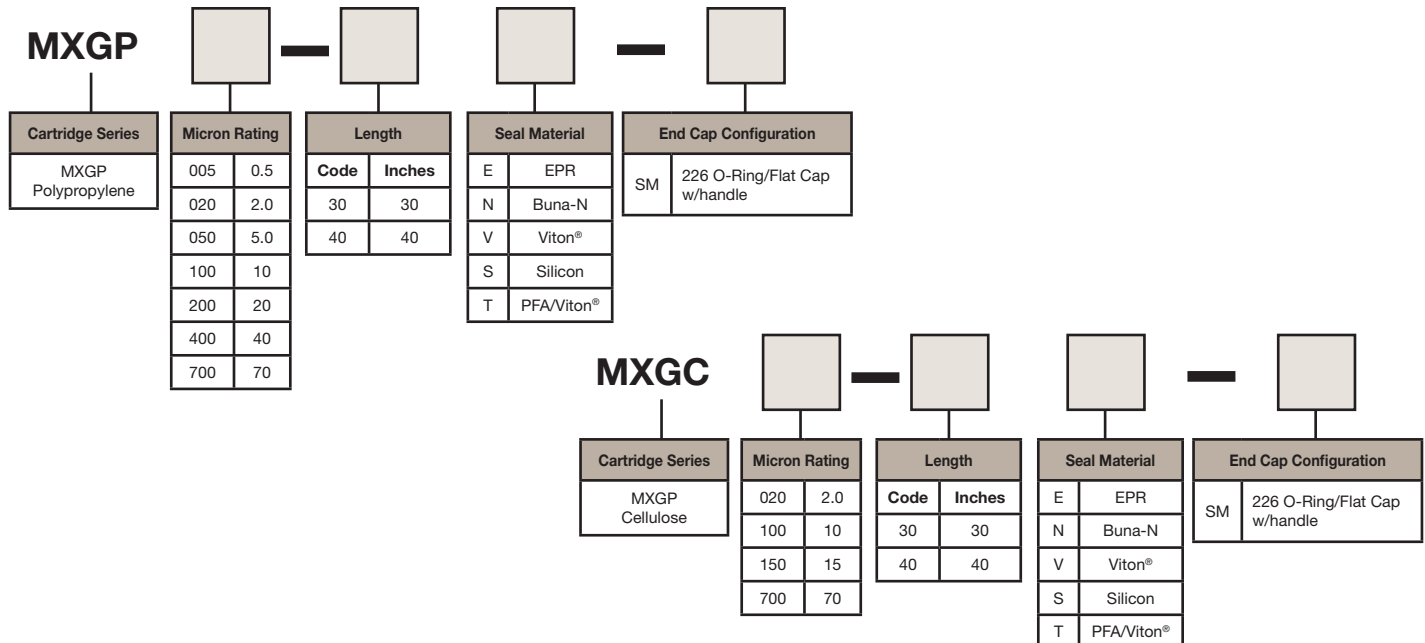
MXGP

| Cartridge Series |
|---|
| MXGP Polypropylene |

| Micron Rating | |
|---|---|
| 005 | 0.5 |
| 020 | 2.0 |
| 050 | 5.0 |
| 100 | 10 |
| 200 | 20 |
| 400 | 40 |
| 700 | 70 |

| Length | |
|---|---|
| Code | Inches |
| 30 | 30 |
| 40 | 40 |

| Seal Material | |
|---|---|
| E | EPR |
| N | Buna-N |
| V | Viton® |
| S | Silicon |
| T | PFA/Viton® |

| End Cap Configuration | |
|---|---|
| SM | 226 O-Ring/Flat Cap w/handle |

MXGC

| Cartridge Series |
|---|
| MXGP Cellulose |

| Micron Rating | |
|---|---|
| 020 | 2.0 |
| 100 | 10 |
| 150 | 15 |
| 700 | 70 |

| Length | |
|---|---|
| Code | Inches |
| 30 | 30 |
| 40 | 40 |

| Seal Material | |
|---|---|
| E | EPR |
| N | Buna-N |
| V | Viton® |
| S | Silicon |
| T | PFA/Viton® |

| End Cap Configuration | |
|---|---|
| SM | 226 O-Ring/Flat Cap w/handle |